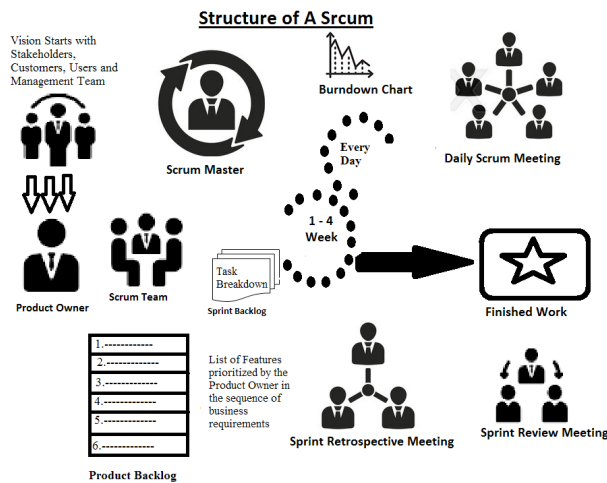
Structure of A Srcum

Vision Starts with Stakeholders, Customers, Users and Management Team

Scrum Master

Burndown Chart

Every Day

Daily Scrum Meeting

1 - 4 Week

Product Owner

Scrum Team

Task Breakdown

Sprint Backlog

Finished Work

| 1.------------ |
|---|
| 2.------------ |
| 3.------------ |
| 4.------------ |
| 5.------------ |
| 6.------------ |

List of Features prioritized by the Product Owner in the sequence of business requirements

Product Backlog

Sprint Retrospective Meeting

Sprint Review Meeting